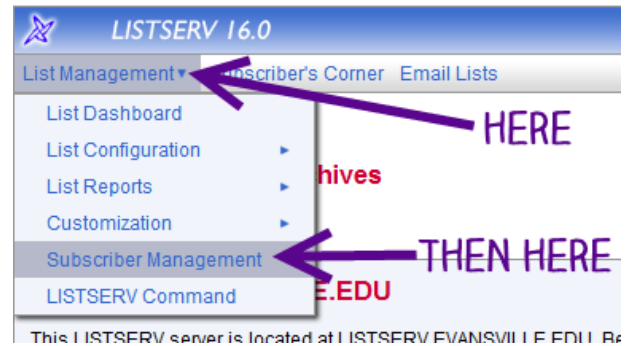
LISTSERV 16.0

List Management ▾ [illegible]bscriber's Corner Email Lists

List Dashboard
List Configuration ▸
List Reports ▸
Customization ▸
Subscriber Management
LISTSERV Command

HERE

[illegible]hives

THEN HERE

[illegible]E.EDU

This LISTSERV server is located at LISTSERV.EVANSVILLE.EDU. Be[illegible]